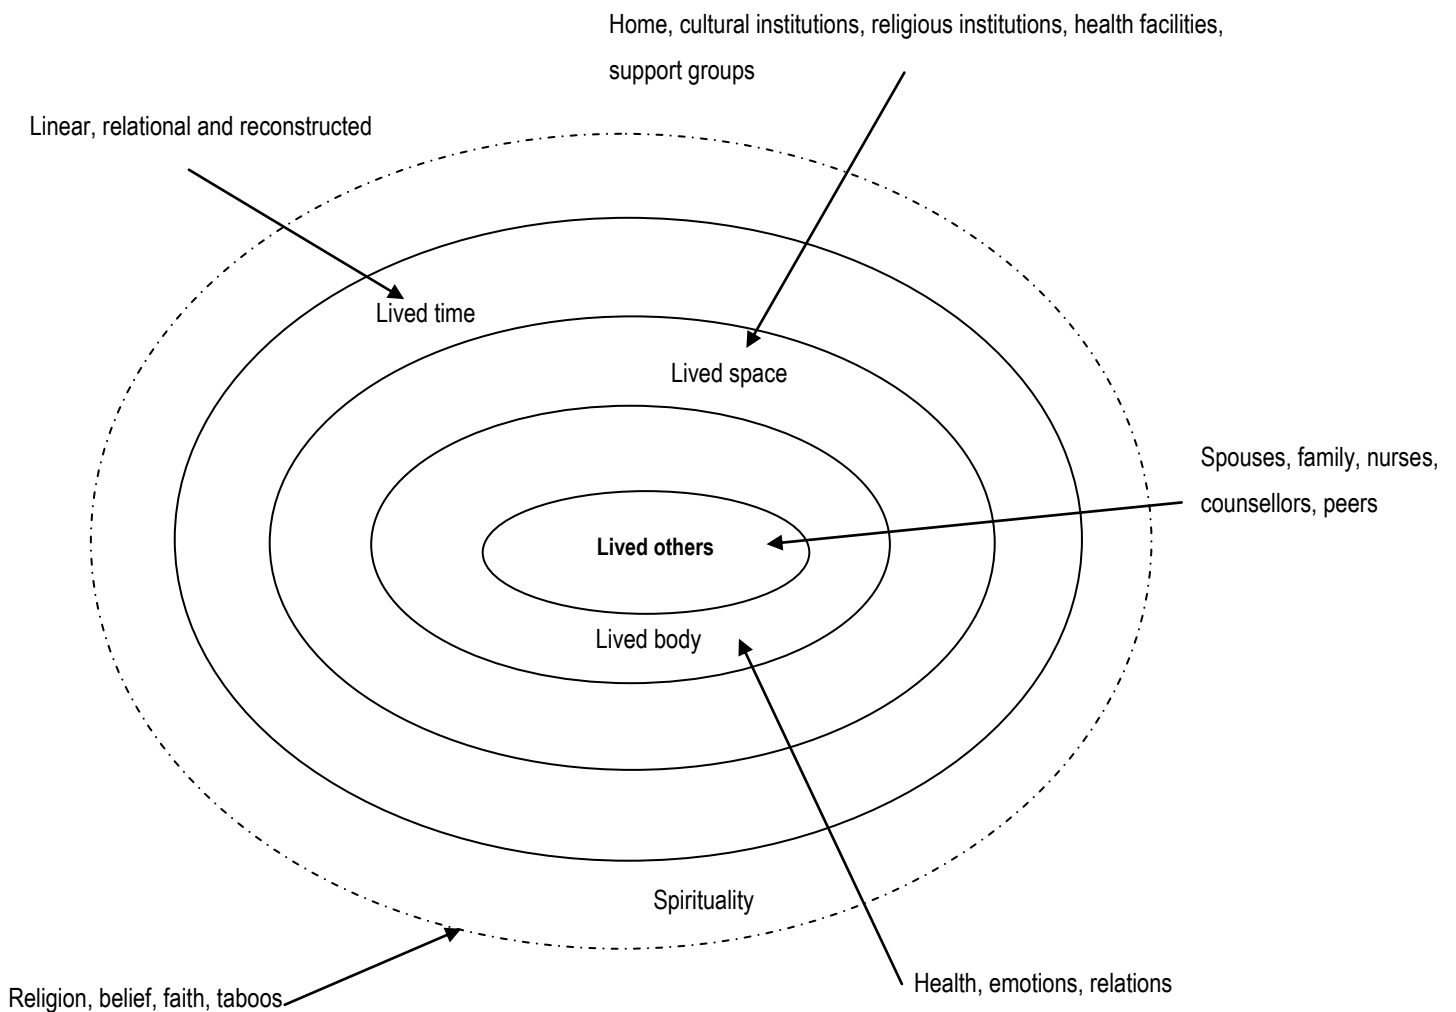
Home, cultural institutions, religious institutions, health facilities, support groups

Linear, relational and reconstructed

Lived time

Lived space

Spouses, family, nurses, counsellors, peers

**Lived others**

Lived body

Spirituality

Religion, belief, faith, taboos

Health, emotions, relations